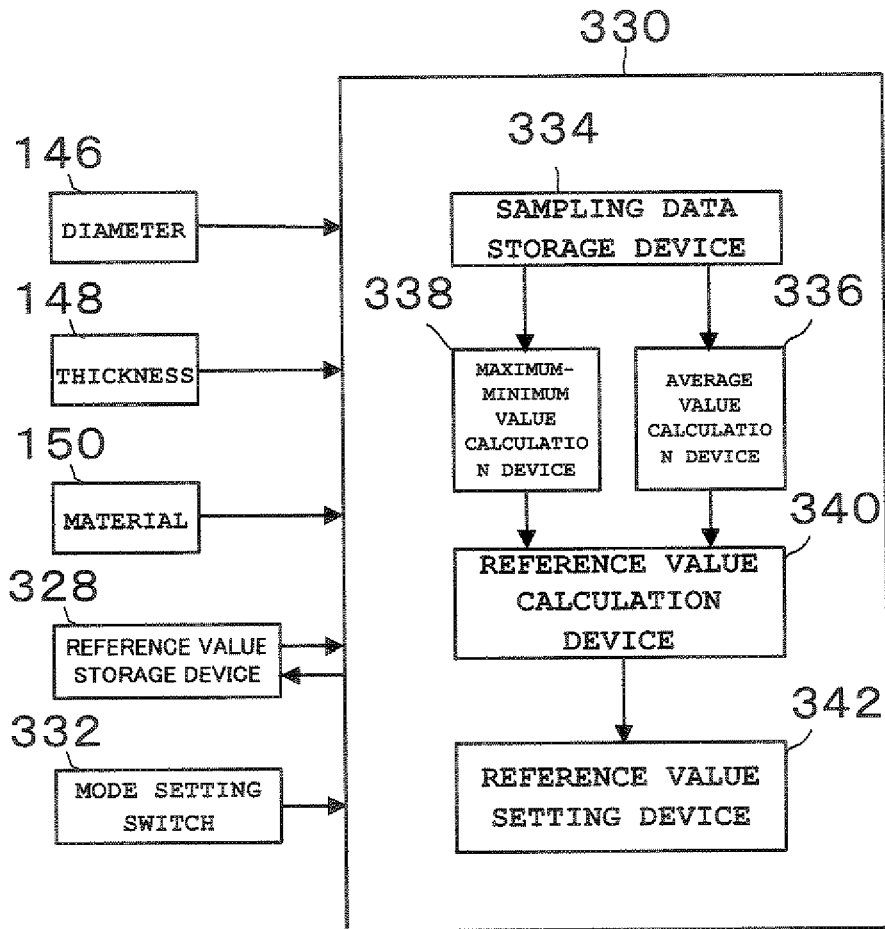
330

146

DIAMETER

148

THICKNESS

150

MATERIAL

328

REFERENCE VALUE STORAGE DEVICE

332

MODE SETTING SWITCH

334

SAMPLING DATA STORAGE DEVICE

338

MAXIMUM-MINIMUM VALUE CALCULATIO N DEVICE

336

AVERAGE VALUE CALCULATIO N DEVICE

340

REFERENCE VALUE CALCULATION DEVICE

342

REFERENCE VALUE SETTING DEVICE